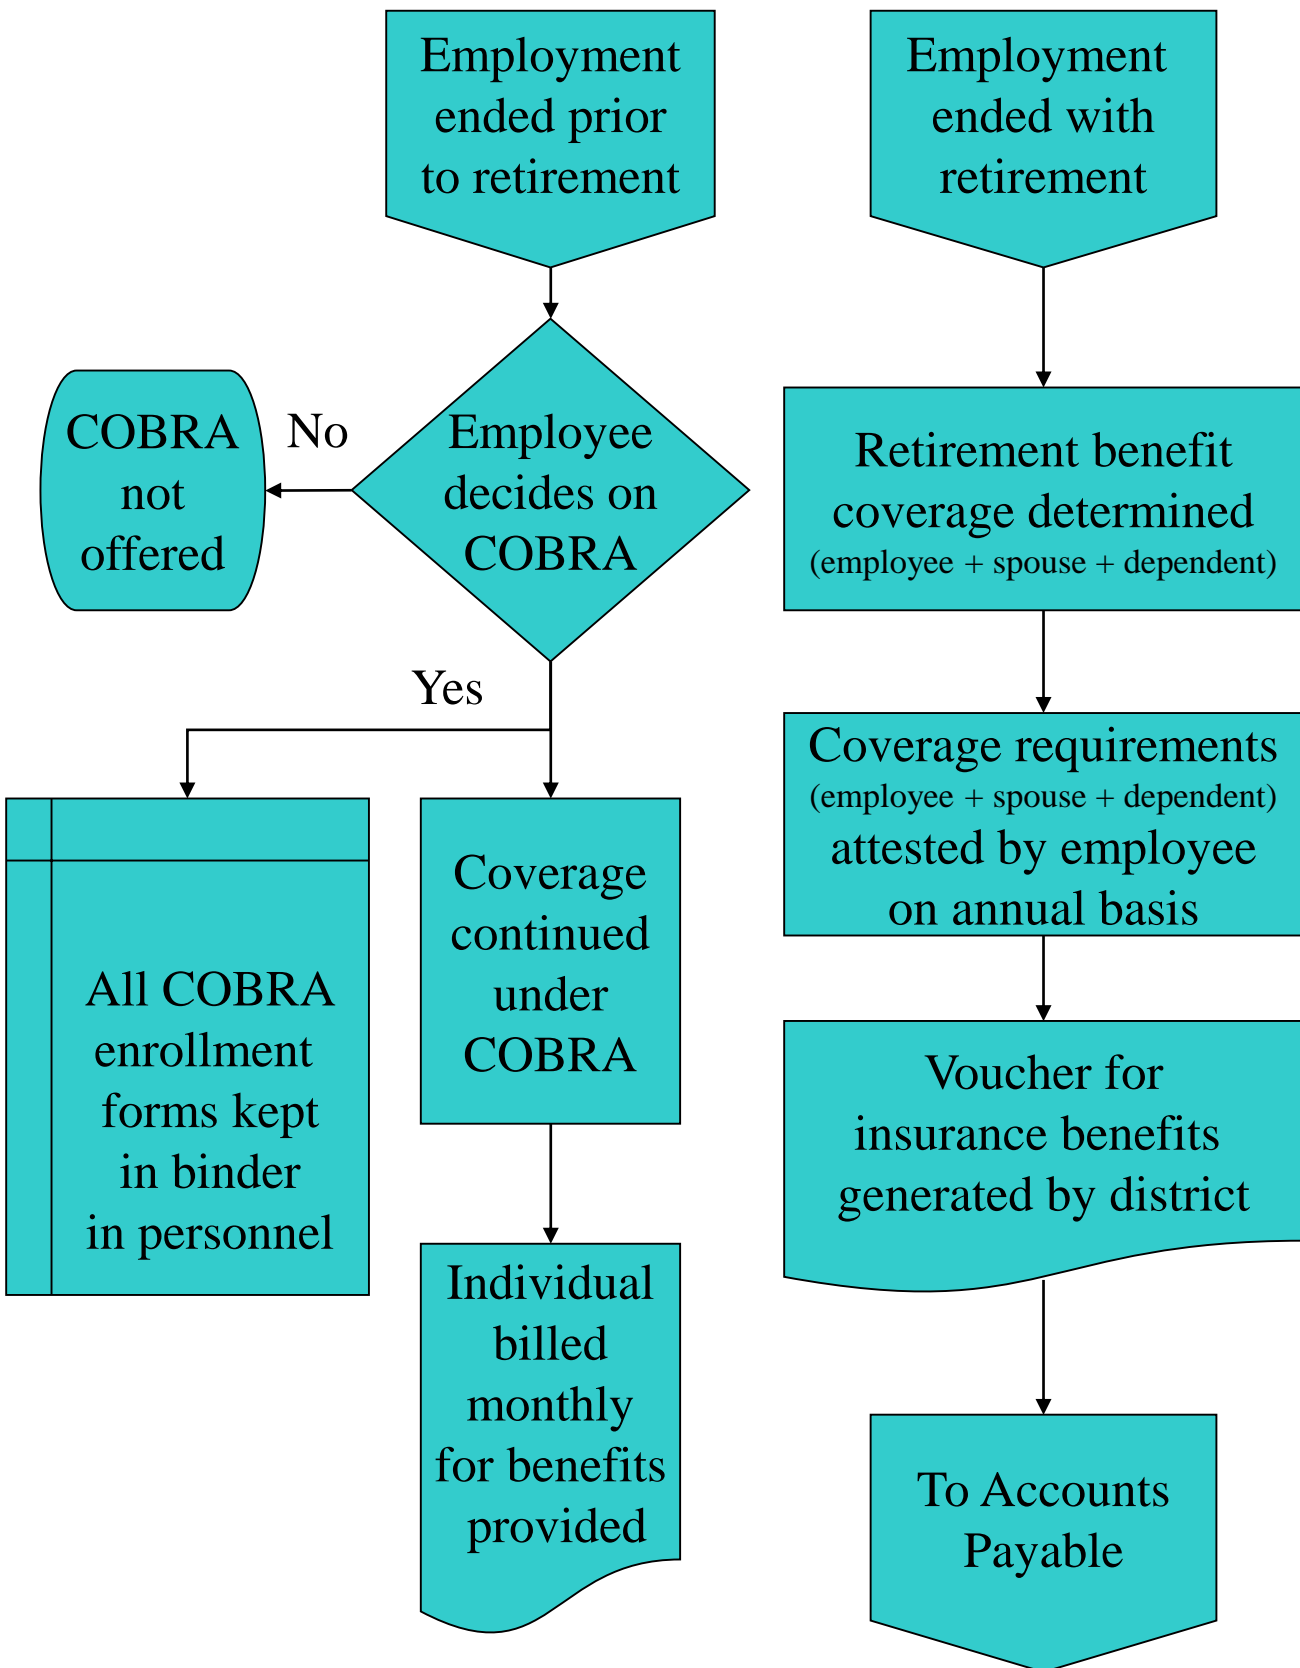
Employment ended prior to retirement

Employment ended with retirement

COBRA not offered

No

Employee decides on COBRA

Retirement benefit coverage determined (employee + spouse + dependent)

Yes

Coverage requirements (employee + spouse + dependent) attested by employee on annual basis

All COBRA enrollment forms kept in binder in personnel

Coverage continued under COBRA

Voucher for insurance benefits generated by district

Individual billed monthly for benefits provided

To Accounts Payable